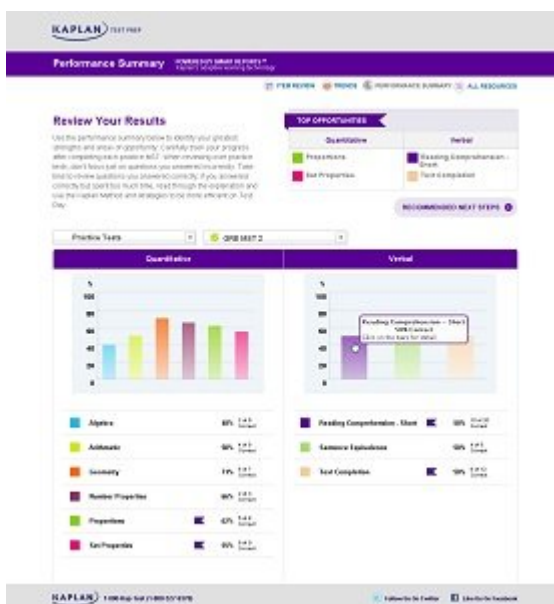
KAPLAN TEST PREP

Performance Summary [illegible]

ITEM REVIEW  TRENDS  PERFORMANCE SUMMARY  ALL RESOURCES

Review Your Results

Use the performance summary below to identify your greatest strengths and areas of opportunity. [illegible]

TOP OPPORTUNITIES

| Quantitative | Verbal |
|---|---|
| Proportions | Reading Comprehension - Short |
| Set Properties | Text Completion |

RECOMMENDED NEXT STEPS

Practice Tests | GRE MST 2

Quantitative

%
100
80
60
40
20
0

Verbal

%
100
80
60
40
20
0

Reading Comprehension – Short
50% Correct
Click on the bars for detail

Algebra 44% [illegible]

Arithmetic 54% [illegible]

Geometry 71% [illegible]

Number Properties 66% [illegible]

Proportions 67% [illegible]

Set Properties 60% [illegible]

Reading Comprehension - Short 50% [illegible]

Sentence Equivalence 50% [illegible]

Text Completion 50% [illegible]

KAPLAN 1-800-Kap-Test (1-800-527-8378)   Follow Us On Twitter   Like Us On Facebook